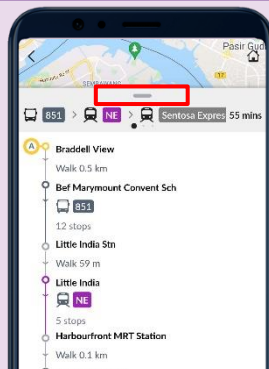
Pasir Gud

SEMBAWANG

851 > NE > Sentosa Expres 55 mins

A Braddell View

Walk 0.5 km

Bef Marymount Convent Sch

851

12 stops

Little India Stn

Walk 59 m

Little India

NE

5 stops

Harbourfront MRT Station

Walk 0.1 km